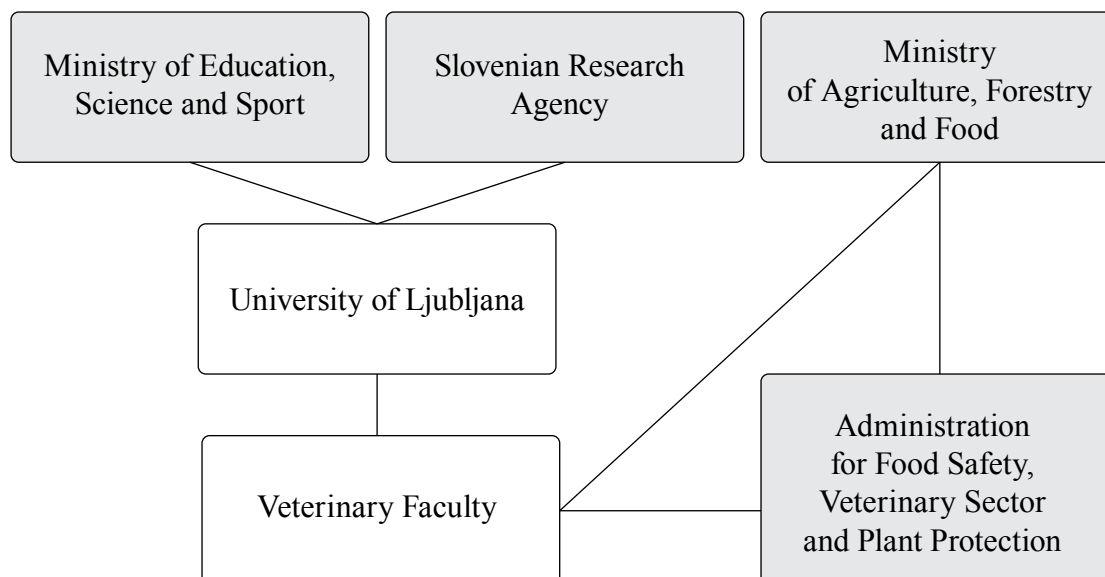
Ministry of Education, Science and Sport

Slovenian Research Agency

Ministry of Agriculture, Forestry and Food

University of Ljubljana

Veterinary Faculty

Administration for Food Safety, Veterinary Sector and Plant Protection